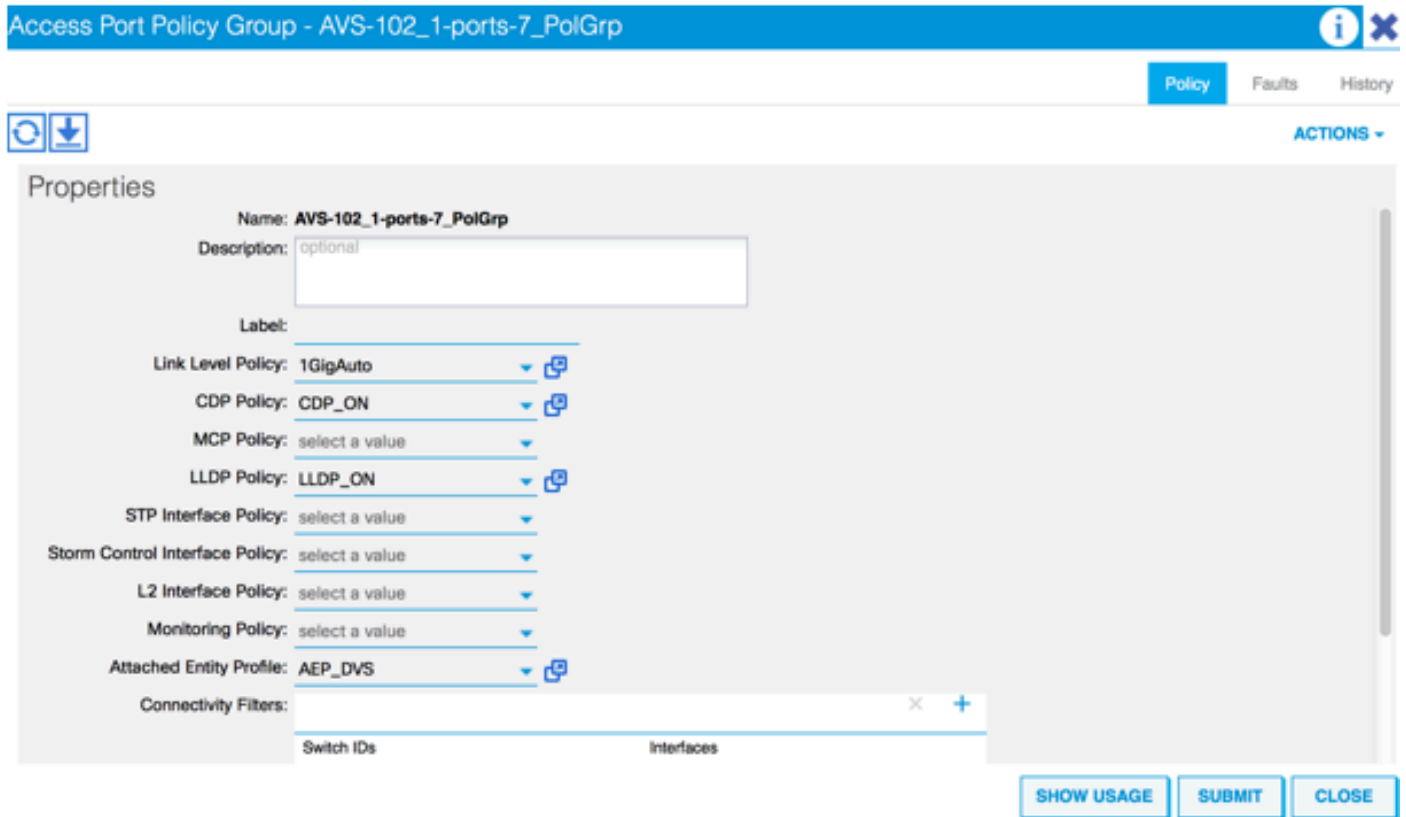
Access Port Policy Group - AVS-102_1-ports-7_PolGrp

Policy Faults History

ACTIONS

Properties

Name: AVS-102_1-ports-7_PolGrp

Description: optional

Label:

Link Level Policy: 1GigAuto

CDP Policy: CDP_ON

MCP Policy: select a value

LLDP Policy: LLDP_ON

STP Interface Policy: select a value

Storm Control Interface Policy: select a value

L2 Interface Policy: select a value

Monitoring Policy: select a value

Attached Entity Profile: AEP_DVS

Connectivity Filters:

| Switch IDs | Interfaces |
|---|---|

SHOW USAGE SUBMIT CLOSE